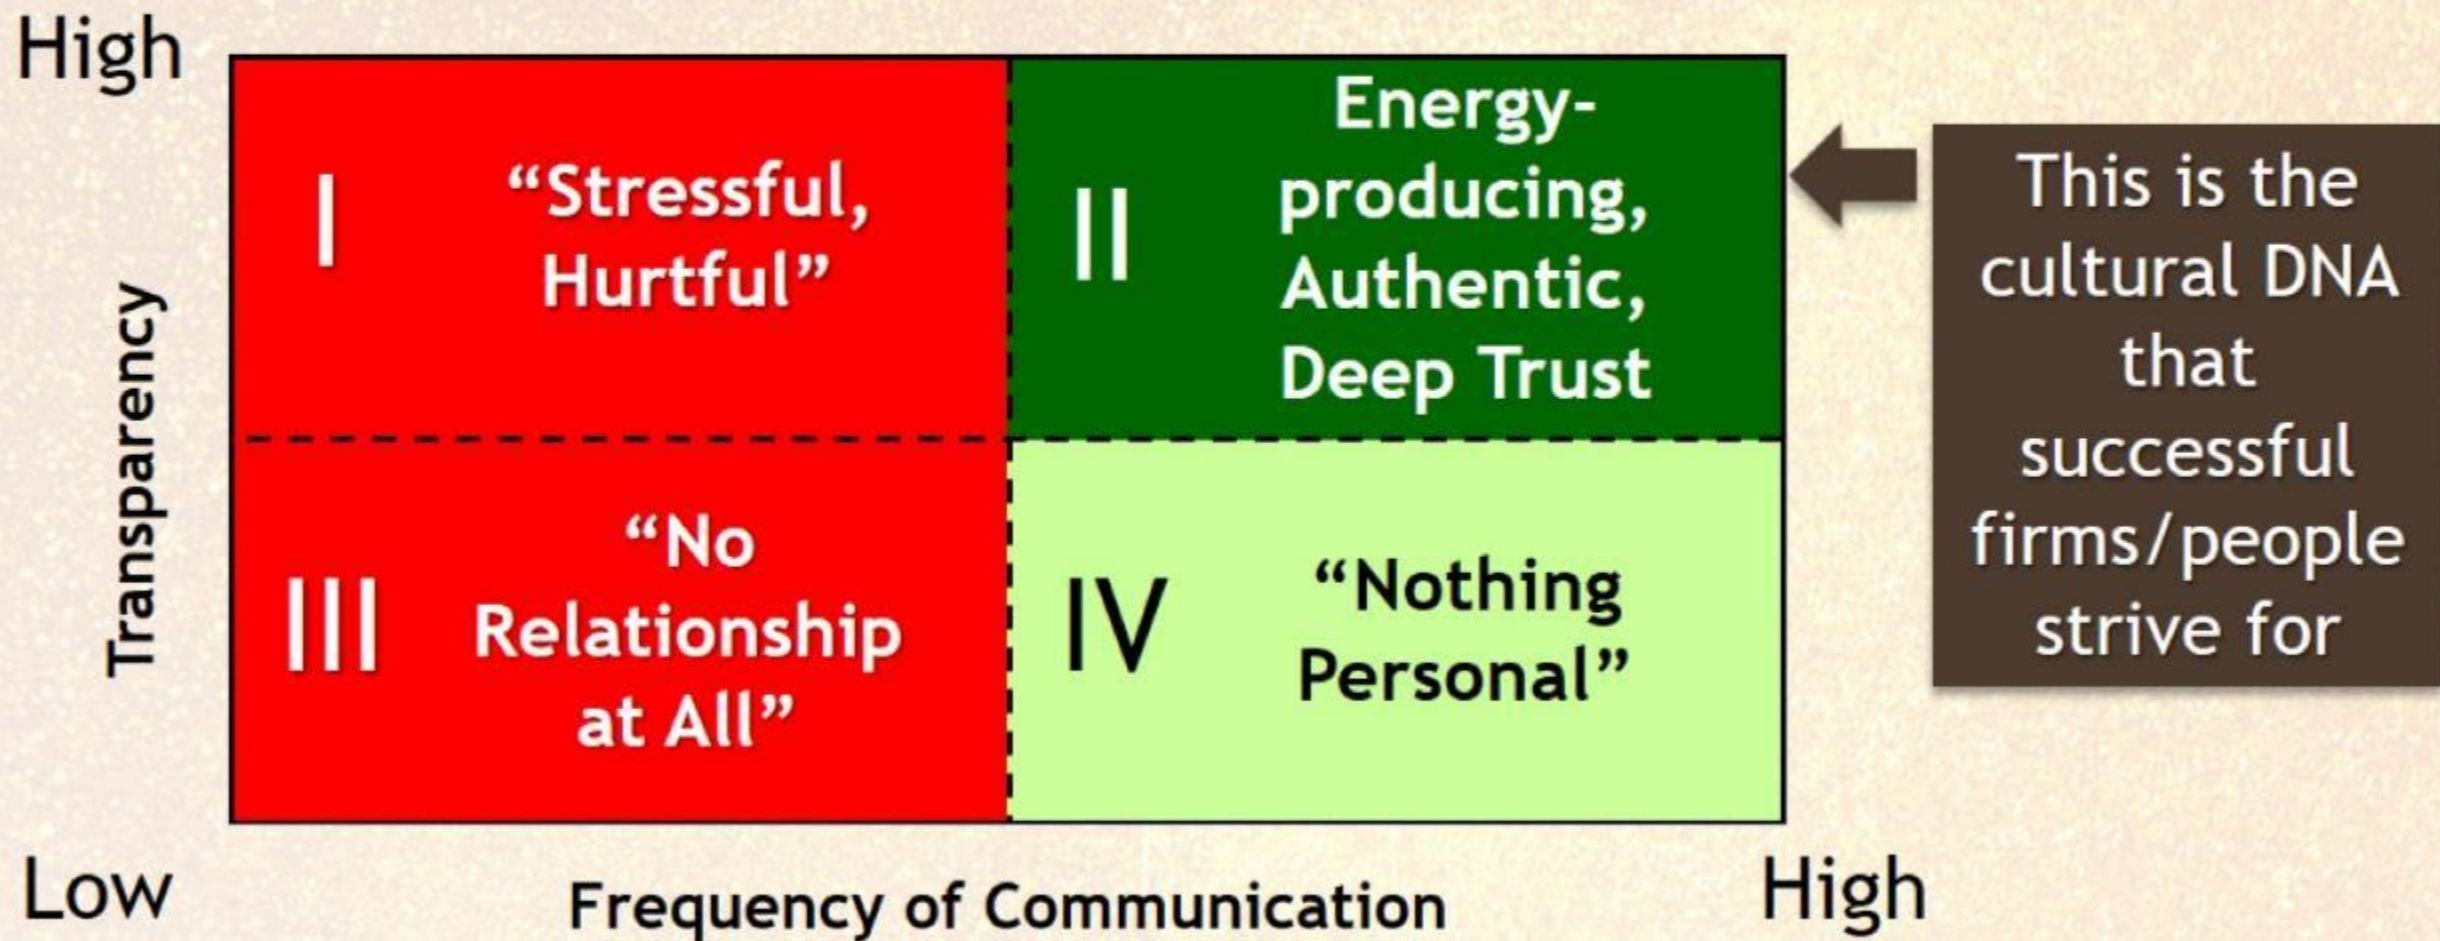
High

Transparency

I “Stressful, Hurtful”

II Energy-producing, Authentic, Deep Trust

This is the cultural DNA that successful firms/people strive for

III “No Relationship at All”

IV “Nothing Personal”

Low

Frequency of Communication

High